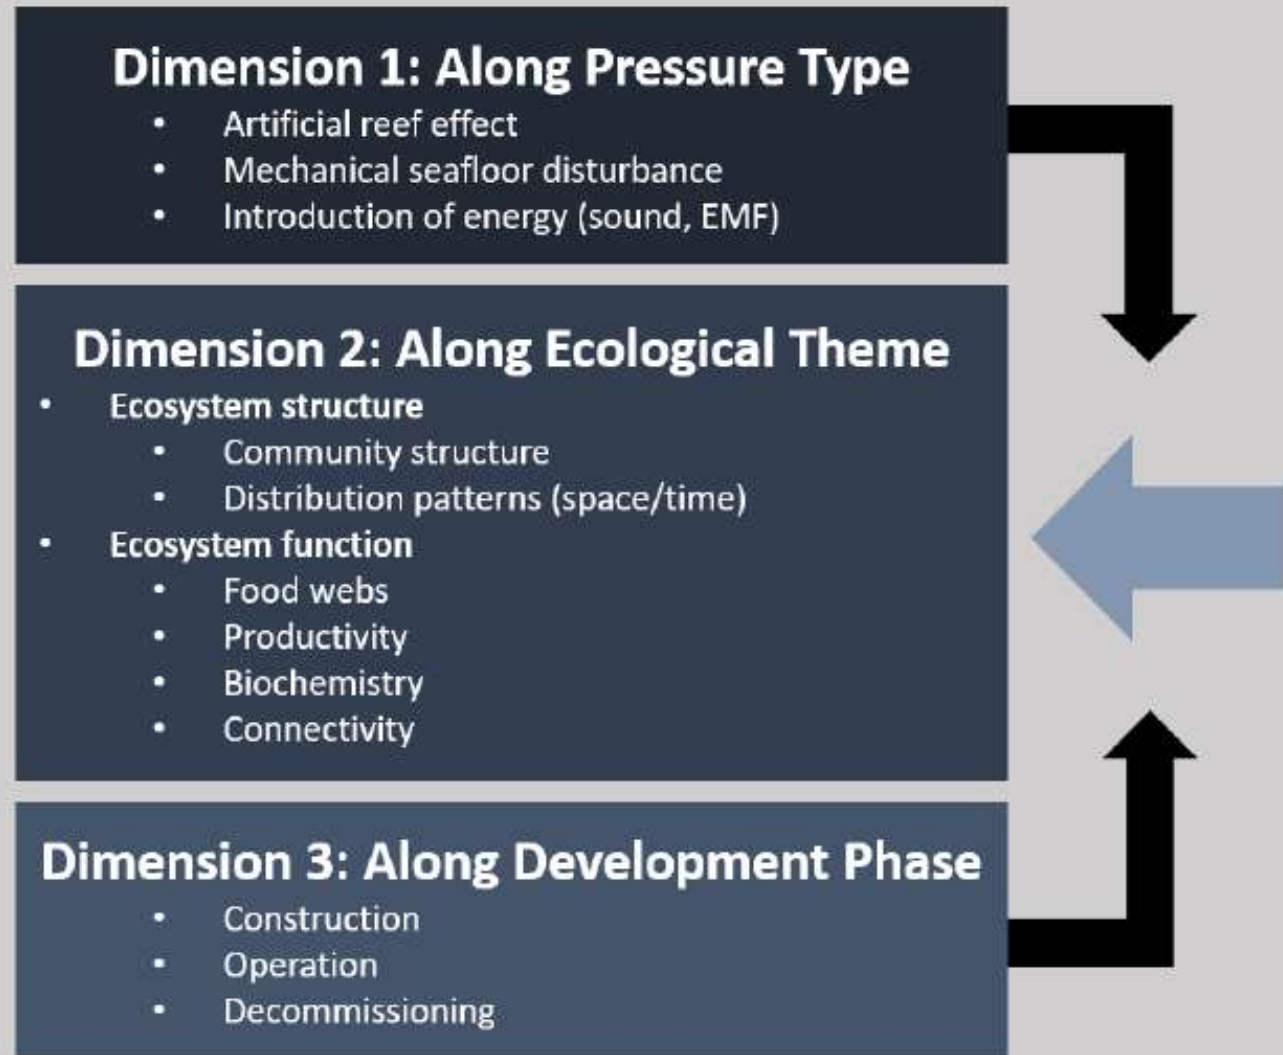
Dimension 1: Along Pressure Type
• Artificial reef effect
• Mechanical seafloor disturbance
• Introduction of energy (sound, EMF)

Dimension 2: Along Ecological Theme
• Ecosystem structure
  • Community structure
  • Distribution patterns (space/time)
• Ecosystem function
  • Food webs
  • Productivity
  • Biochemistry
  • Connectivity

Dimension 3: Along Development Phase
• Construction
• Operation
• Decommissioning